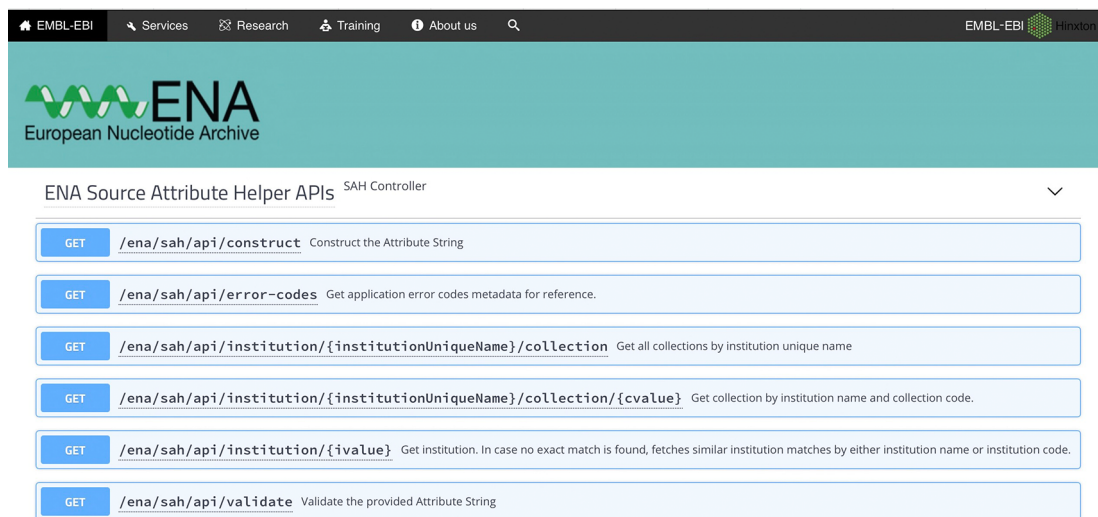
EMBL-EBI Services Research Training About us

EMBL-EBI Hinxton

ENA
European Nucleotide Archive

ENA Source Attribute Helper APIs SAH Controller

GET /ena/sah/api/construct Construct the Attribute String

GET /ena/sah/api/error-codes Get application error codes metadata for reference.

GET /ena/sah/api/institution/{institutionUniqueName}/collection Get all collections by institution unique name

GET /ena/sah/api/institution/{institutionUniqueName}/collection/{cvalue} Get collection by institution name and collection code.

GET /ena/sah/api/institution/{ivalue} Get institution. In case no exact match is found, fetches similar institution matches by either institution name or institution code.

GET /ena/sah/api/validate Validate the provided Attribute String